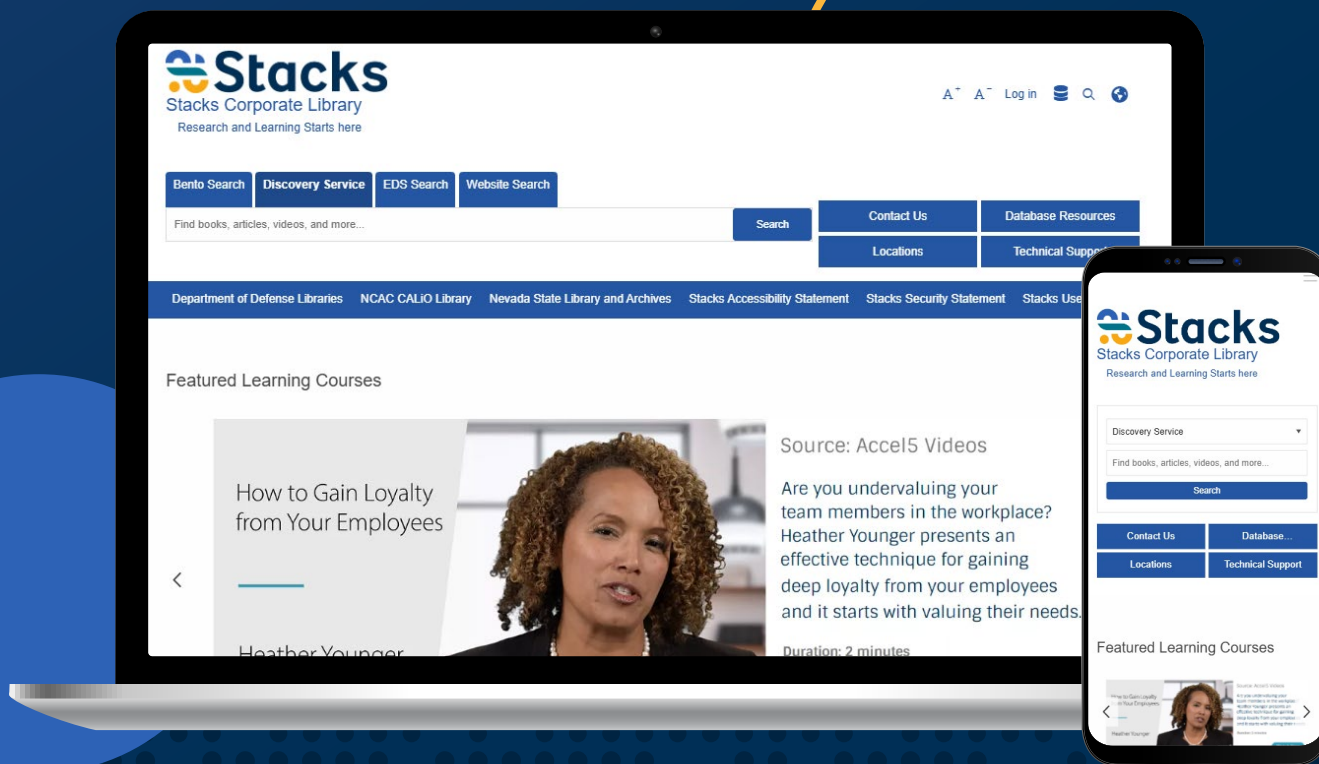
Stacks
Stacks Corporate Library
Research and Learning Starts here

A+ A- Log in

Bento Search | Discovery Service | EDS Search | Website Search

Find books, articles, videos, and more...

Search

Contact Us
Database Resources
Locations
Technical Support

Department of Defense Libraries | NCAC CALiO Library | Nevada State Library and Archives | Stacks Accessibility Statement | Stacks Security Statement | Stacks Use

Featured Learning Courses

How to Gain Loyalty from Your Employees

Heather Younger

Source: Accel5 Videos

Are you undervaluing your team members in the workplace? Heather Younger presents an effective technique for gaining deep loyalty from your employees and it starts with valuing their needs.

Duration: 2 minutes

Stacks
Stacks Corporate Library
Research and Learning Starts here

Discovery Service

Find books, articles, videos, and more...

Search

Contact Us
Database...
Locations
Technical Support

Featured Learning Courses

How to Gain Loyalty from Your Employees

Heather Younger

Source: Accel5 Videos

Are you undervaluing your team members in the workplace? Heather Younger presents an effective technique for gaining deep loyalty from your employees and it starts with valuing their needs.

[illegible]